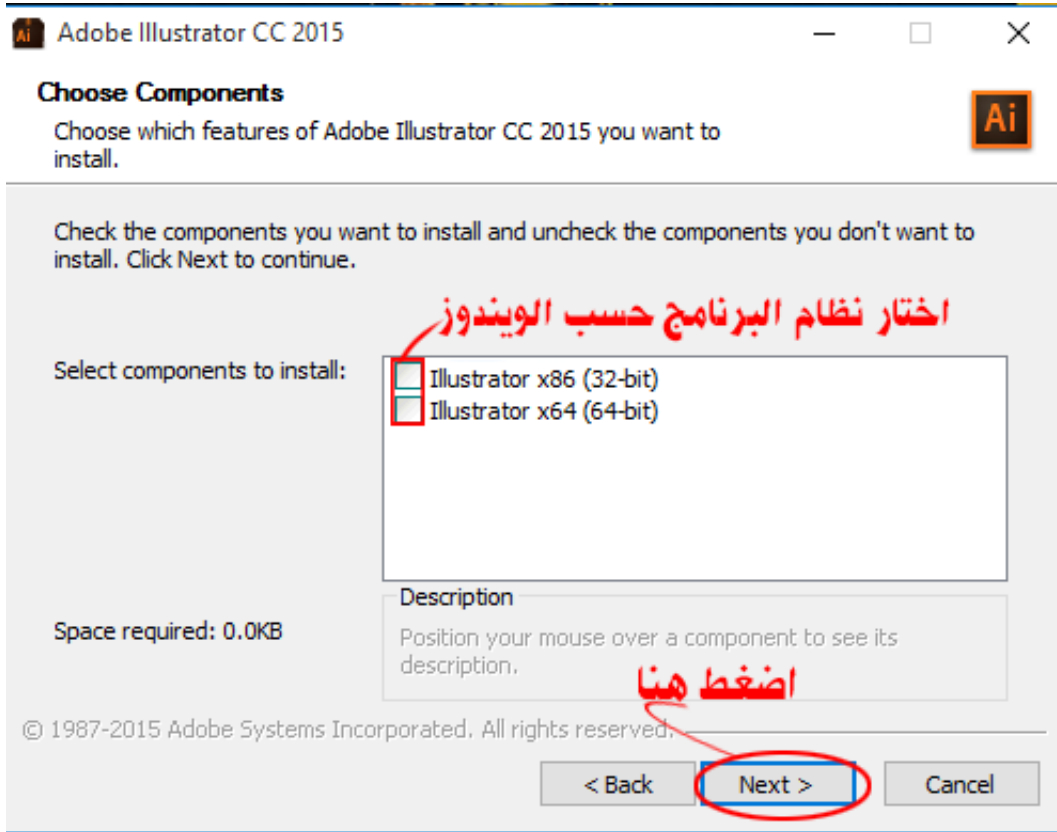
Adobe Illustrator CC 2015

Choose Components

Choose which features of Adobe Illustrator CC 2015 you want to install.

Ai

Check the components you want to install and uncheck the components you don't want to install. Click Next to continue.

اختار نظام البرنامج حسب الويندوز

Select components to install:

Illustrator x86 (32-bit)
Illustrator x64 (64-bit)

Description

Position your mouse over a component to see its description.

Space required: 0.0KB

اضغط هنا

© 1987-2015 Adobe Systems Incorporated. All rights reserved.

< Back | Next > | Cancel